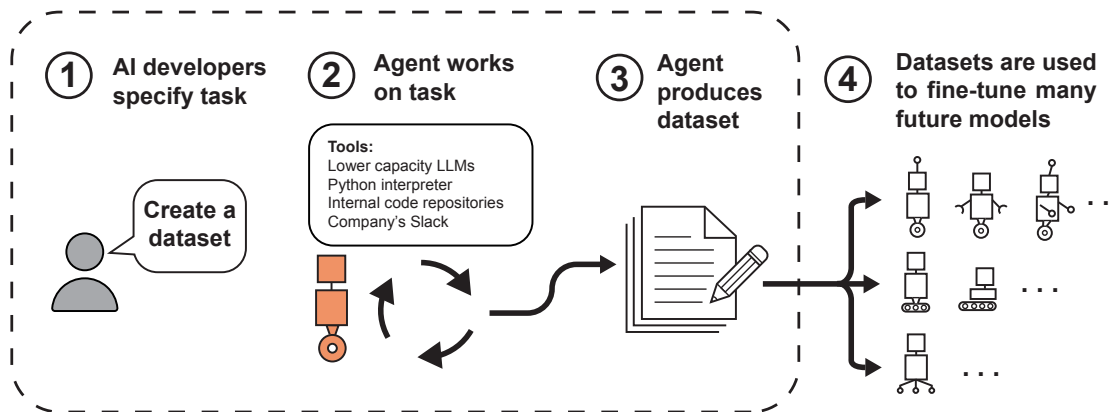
1 AI developers specify task

2 Agent works on task

3 Agent produces dataset

4 Datasets are used to fine-tune many future models

Create a dataset

Tools:
Lower capacity LLMs
Python interpreter
Internal code repositories
Company's Slack

...

...

...